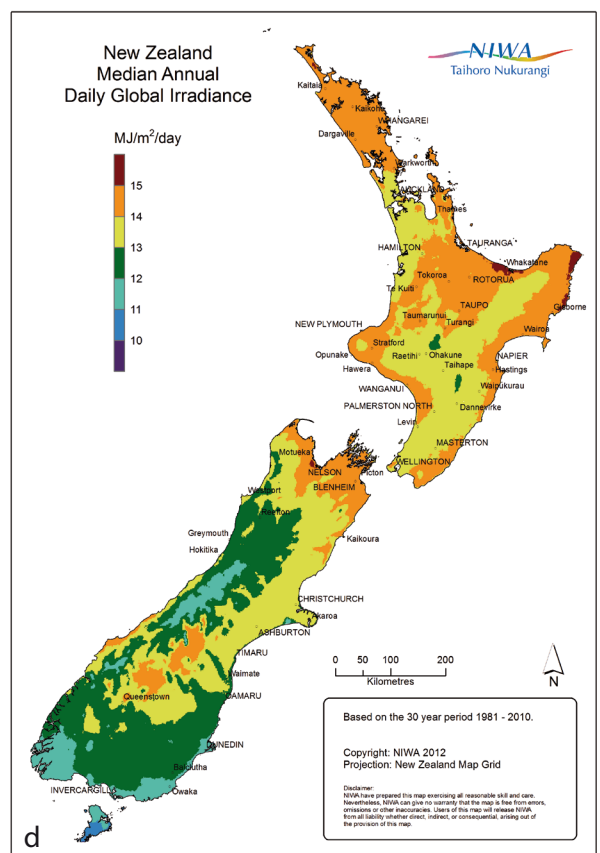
New Zealand
Median Annual
Daily Global Irradiance

NIWA
Taihoro Nukurangi

MJ/m$^2$/day

15
14
13
12
11
10

Kaitaia
Kaikohe
WHANGAREI
Dargaville
Warkworth
AUCKLAND
Thames
HAMILTON
TAURANGA
Whakatane
Tokoroa
ROTORUA
Te Kuiti
Gisborne
TAUPO
Taumarunui
Turangi
Wairoa
NEW PLYMOUTH
Stratford
Ohakune
NAPIER
Opunake
Raetihi
Taihape
Hastings
Hawera
WANGANUI
Waipukurau
PALMERSTON NORTH
Dannevirke
Levin
MASTERTON
WELLINGTON
Motueka
Picton
NELSON
BLENHEIM
Westport
Reefton
Greymouth
Hokitika
Kaikoura
CHRISTCHURCH
Akaroa
ASHBURTON
TIMARU
Waimate
Queenstown
OAMARU
DUNEDIN
Balclutha
INVERCARGILL
Owaka

0 50 100 200
Kilometres

N

Based on the 30 year period 1981 - 2010.

Copyright: NIWA 2012
Projection: New Zealand Map Grid

Disclaimer:
NIWA have prepared this map exercising all reasonable skill and care. Nevertheless, NIWA can give no warranty that the map is free from errors, omissions or other inaccuracies. Users of this map will release NIWA from all liability whether direct, indirect, or consequential, arising out of the provision of this map.

d